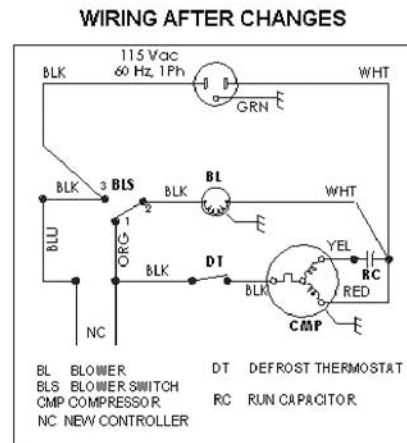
WIRING AFTER CHANGES

115 Vac
60 Hz, 1Ph

BLK

WHT

GRN

BLK 3 BLS

BLK

BL

WHT

1 2

BLU

ORG

BLK

DT

YEL

RC

BLK

RED

CMP

NC

BL BLOWER
BLS BLOWER SWITCH
CMP COMPRESSOR
NC NEW CONTROLLER

DT DEFROST THERMOSTAT

RC RUN CAPACITOR